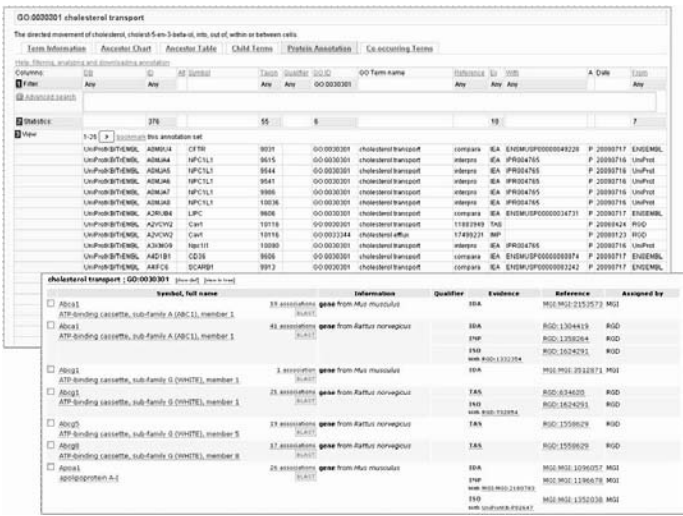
GO:0030301 cholesterol transport

The directed movement of cholesterol, cholest-5-en-3-beta-ol, into, out of, within or between cells.

Term Information | Ancestor Chart | Ancestor Table | Child Terms | Protein Annotation | Co-occurring Terms

Help: filtering, analysing and downloading annotation

| Columns: | DB | ID | All Symbol | Taxon | Qualifier | GO ID | GO Term name | Reference | Ev | With | A | Date | From |
|---|---|---|---|---|---|---|---|---|---|---|---|---|---|
| Filter | Any | Any | | Any | Any | GO:0030301 | | Any | Any | Any | | | Any |
| Statistics | | 376 | | 55 | | 6 | | | 10 | | | | 7 |
| View | 1-26 | | bookmark this annotation set | | | | | | | | | | |
| | UniProtKB/TrEMBL | A0M8U4 | CFTR | 9031 | | GO:0030301 | cholesterol transport | compara | IEA | ENSMUSP00000049228 | P | 20090717 | ENSEMBL |
| | UniProtKB/TrEMBL | A0MJA5 | NPC1L1 | 9615 | | GO:0030301 | cholesterol transport | interpro | IEA | IPR004765 | P | 20090716 | UniProt |
| | UniProtKB/TrEMBL | A0MJA5 | NPC1L1 | 9544 | | GO:0030301 | cholesterol transport | interpro | IEA | IPR004765 | P | 20090716 | UniProt |
| | UniProtKB/TrEMBL | A0MJA6 | NPC1L1 | 9541 | | GO:0030301 | cholesterol transport | interpro | IEA | IPR004765 | P | 20090716 | UniProt |
| | UniProtKB/TrEMBL | A0MJA7 | NPC1L1 | 9986 | | GO:0030301 | cholesterol transport | interpro | IEA | IPR004765 | P | 20090716 | UniProt |
| | UniProtKB/TrEMBL | A0MJA8 | NPC1L1 | 10036 | | GO:0030301 | cholesterol transport | interpro | IEA | IPR004765 | P | 20090716 | UniProt |
| | UniProtKB/TrEMBL | A2RUB4 | LIPC | 9606 | | GO:0030301 | cholesterol transport | compara | IEA | ENSMUSP00000034731 | P | 20090717 | ENSEMBL |
| | UniProtKB/TrEMBL | A2VCW2 | Cav1 | 10116 | | GO:0030301 | cholesterol transport | 11882949 | TAS | | P | 20060424 | RGD |
| | UniProtKB/TrEMBL | A2VCW2 | Cav1 | 10116 | | GO:0033344 | cholesterol efflux | 17499231 | IMP | | P | 20090123 | RGD |
| | UniProtKB/TrEMBL | A3KM09 | Npc1l1 | 10090 | | GO:0030301 | cholesterol transport | interpro | IEA | IPR004765 | P | 20090716 | UniProt |
| | UniProtKB/TrEMBL | A4D1B1 | CD36 | 9606 | | GO:0030301 | cholesterol transport | compara | IEA | ENSMUSP00000080874 | P | 20090717 | ENSEMBL |
| | UniProtKB/TrEMBL | A4IFC6 | SCARB1 | 9913 | | GO:0030301 | cholesterol transport | compara | IEA | ENSMUSP00000083242 | P | 20090717 | ENSEMBL |

cholesterol transport ; GO:0030301 [show def] [view in tree]

| Symbol, full name | | Information | Qualifier | Evidence | Reference | Assigned by |
|---|---|---|---|---|---|---|
| Abca1 ATP-binding cassette, sub-family A (ABC1), member 1 | 19 associations BLAST | gene from Mus musculus | | IDA | MGI:MGI:2153573 | MGI |
| Abca1 ATP-binding cassette, sub-family A (ABC1), member 1 | 41 associations BLAST | gene from Rattus norvegicus | | IDA | RGD:1304419 | RGD |
| | | | | IMP | RGD:1358264 | |
| | | | | ISO with RGD:1332354 | RGD:1624291 | RGD |
| Abcg1 ATP-binding cassette, sub-family G (WHITE), member 1 | 1 association BLAST | gene from Mus musculus | | IDA | MGI:MGI:3512871 | MGI |
| Abcg1 ATP-binding cassette, sub-family G (WHITE), member 1 | 21 associations BLAST | gene from Rattus norvegicus | | TAS | RGD:634620 | RGD |
| | | | | ISO with RGD:732854 | RGD:1624291 | |
| Abcg5 ATP-binding cassette, sub-family G (WHITE), member 5 | 13 associations BLAST | gene from Rattus norvegicus | | TAS | RGD:1559629 | RGD |
| Abcg8 ATP-binding cassette, sub-family G (WHITE), member 8 | 17 associations BLAST | gene from Rattus norvegicus | | TAS | RGD:1559629 | RGD |
| Apoa1 apolipoprotein A-I | 25 associations BLAST | gene from Mus musculus | | IDA | MGI:MGI:1096057 | MGI |
| | | | | IMP with MGI:MGI:2160783 | MGI:MGI:1196678 | MGI |
| | | | | ISO with UniProtKB:P02647 | MGI:MGI:1352038 | MGI |